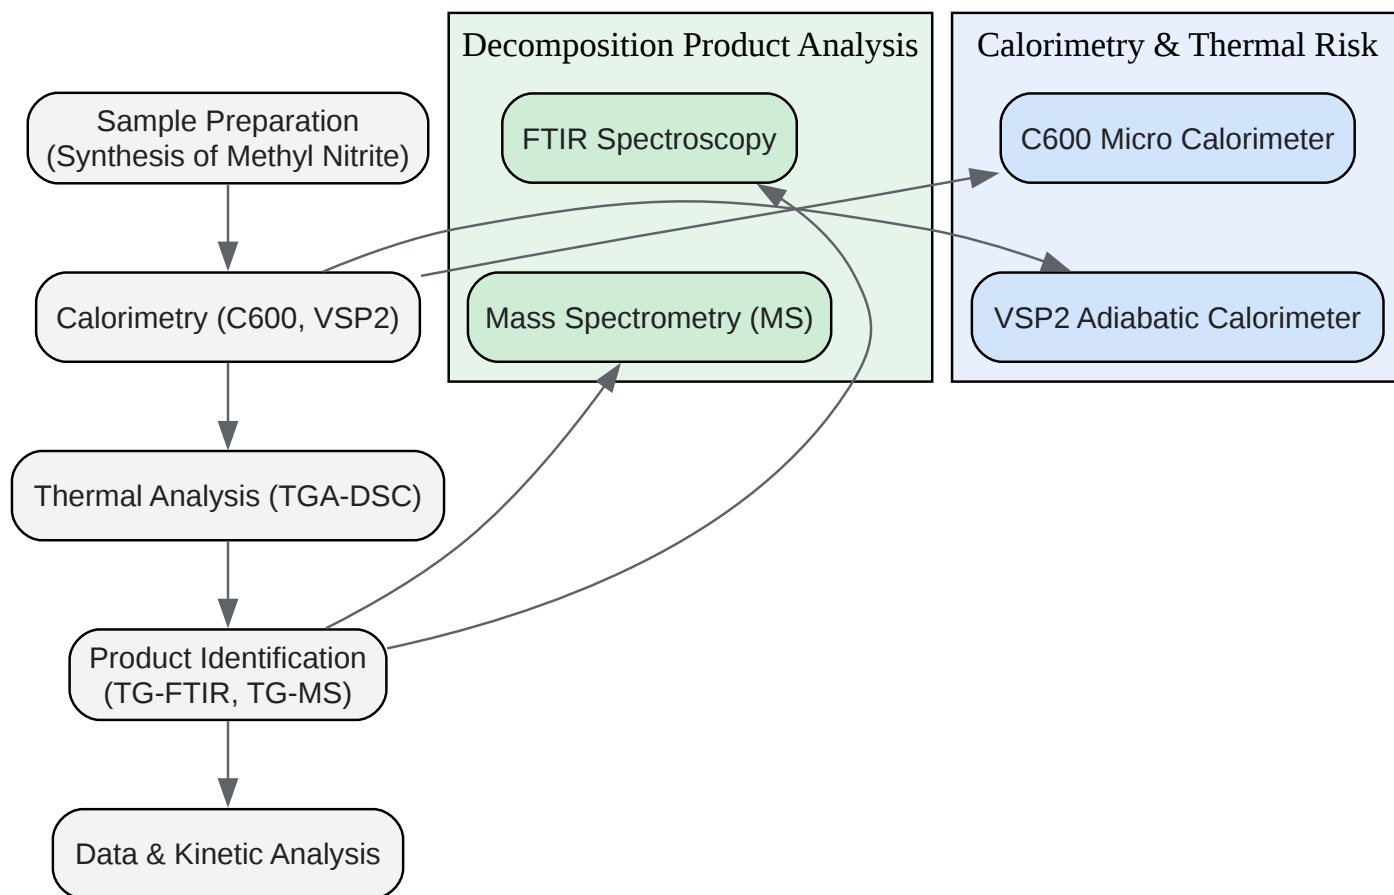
Sample Preparation
(Synthesis of Methyl Nitrite)

Calorimetry (C600, VSP2)

Thermal Analysis (TGA-DSC)

Product Identification
(TG-FTIR, TG-MS)

Data & Kinetic Analysis

Decomposition Product Analysis

FTIR Spectroscopy

Mass Spectrometry (MS)

Calorimetry & Thermal Risk

C600 Micro Calorimeter

VSP2 Adiabatic Calorimeter